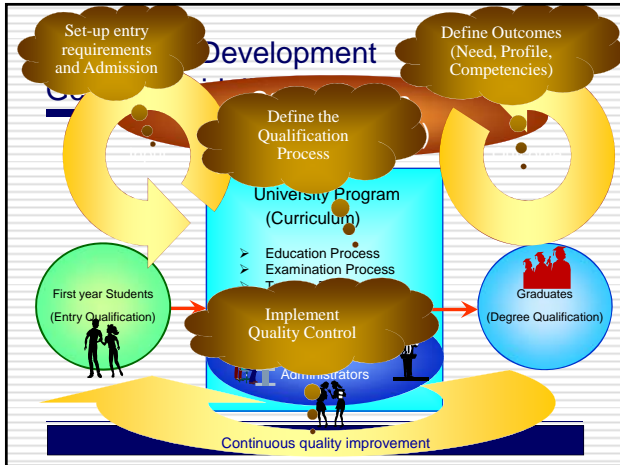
Set-up entry requirements and Admission

Development

Define Outcomes (Need, Profile, Competencies)

Define the Qualification Process

University Program (Curriculum)

Education Process
Examination Process
T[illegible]

First year Students
(Entry Qualification)

Implement Quality Control

Graduates
(Degree Qualification)

Administrators

Continuous quality improvement